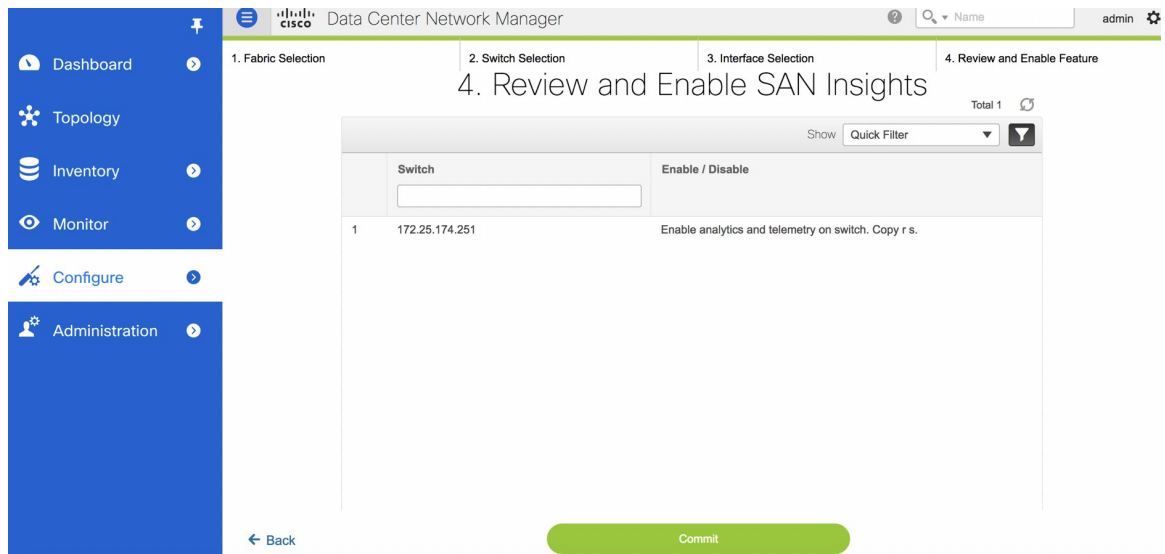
Dashboard
Topology
Inventory
Monitor
Configure
Administration

cisco Data Center Network Manager
Name
admin

1. Fabric Selection
2. Switch Selection
3. Interface Selection
4. Review and Enable Feature

4. Review and Enable SAN Insights

Total 1

Show Quick Filter

| | Switch | Enable / Disable |
|---|---|---|
| 1 | 172.25.174.251 | Enable analytics and telemetry on switch. Copy r s. |

← Back
Commit